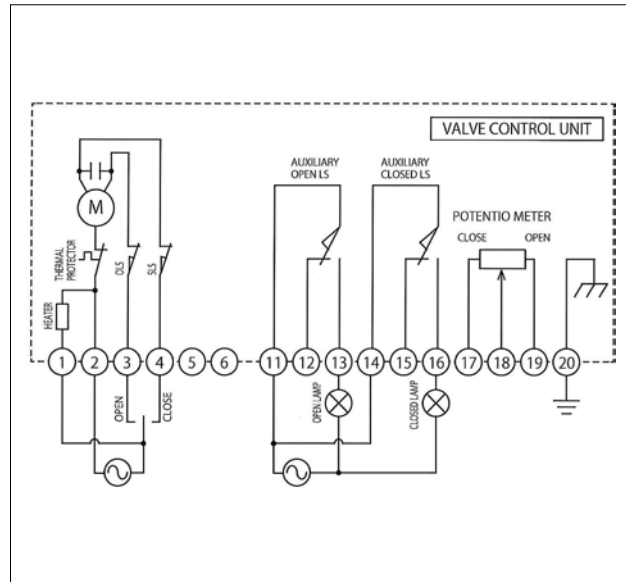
VALVE CONTROL UNIT

M

THERMAL PROTECTOR

OLS

SLS

HEATER

AUXILIARY OPEN LS

AUXILIARY CLOSED LS

POTENTIO METER

CLOSE

OPEN

1 2 3 4 5 6 11 12 13 14 15 16 17 18 19 20

OPEN

CLOSE

OPEN LAMP

CLOSED LAMP